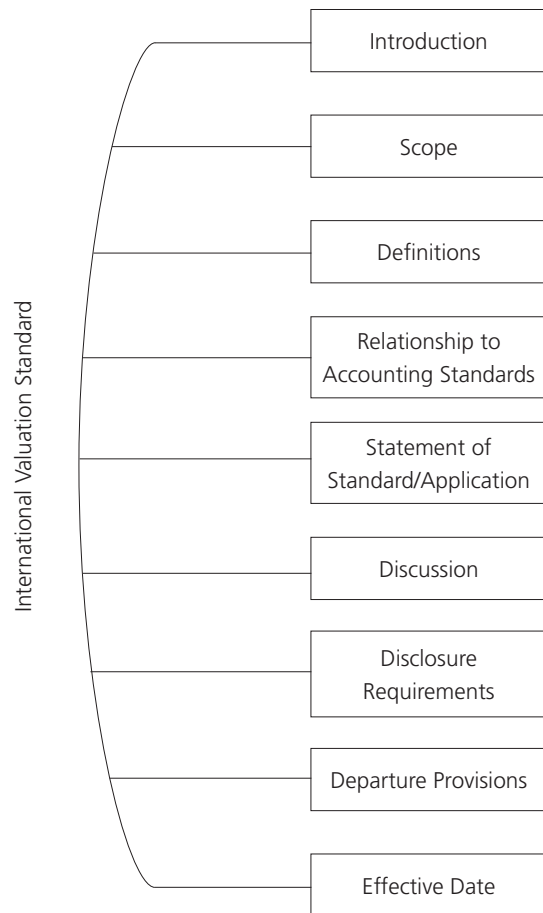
International Valuation Standard

Introduction

Scope

Definitions

Relationship to Accounting Standards

Statement of Standard/Application

Discussion

Disclosure Requirements

Departure Provisions

Effective Date